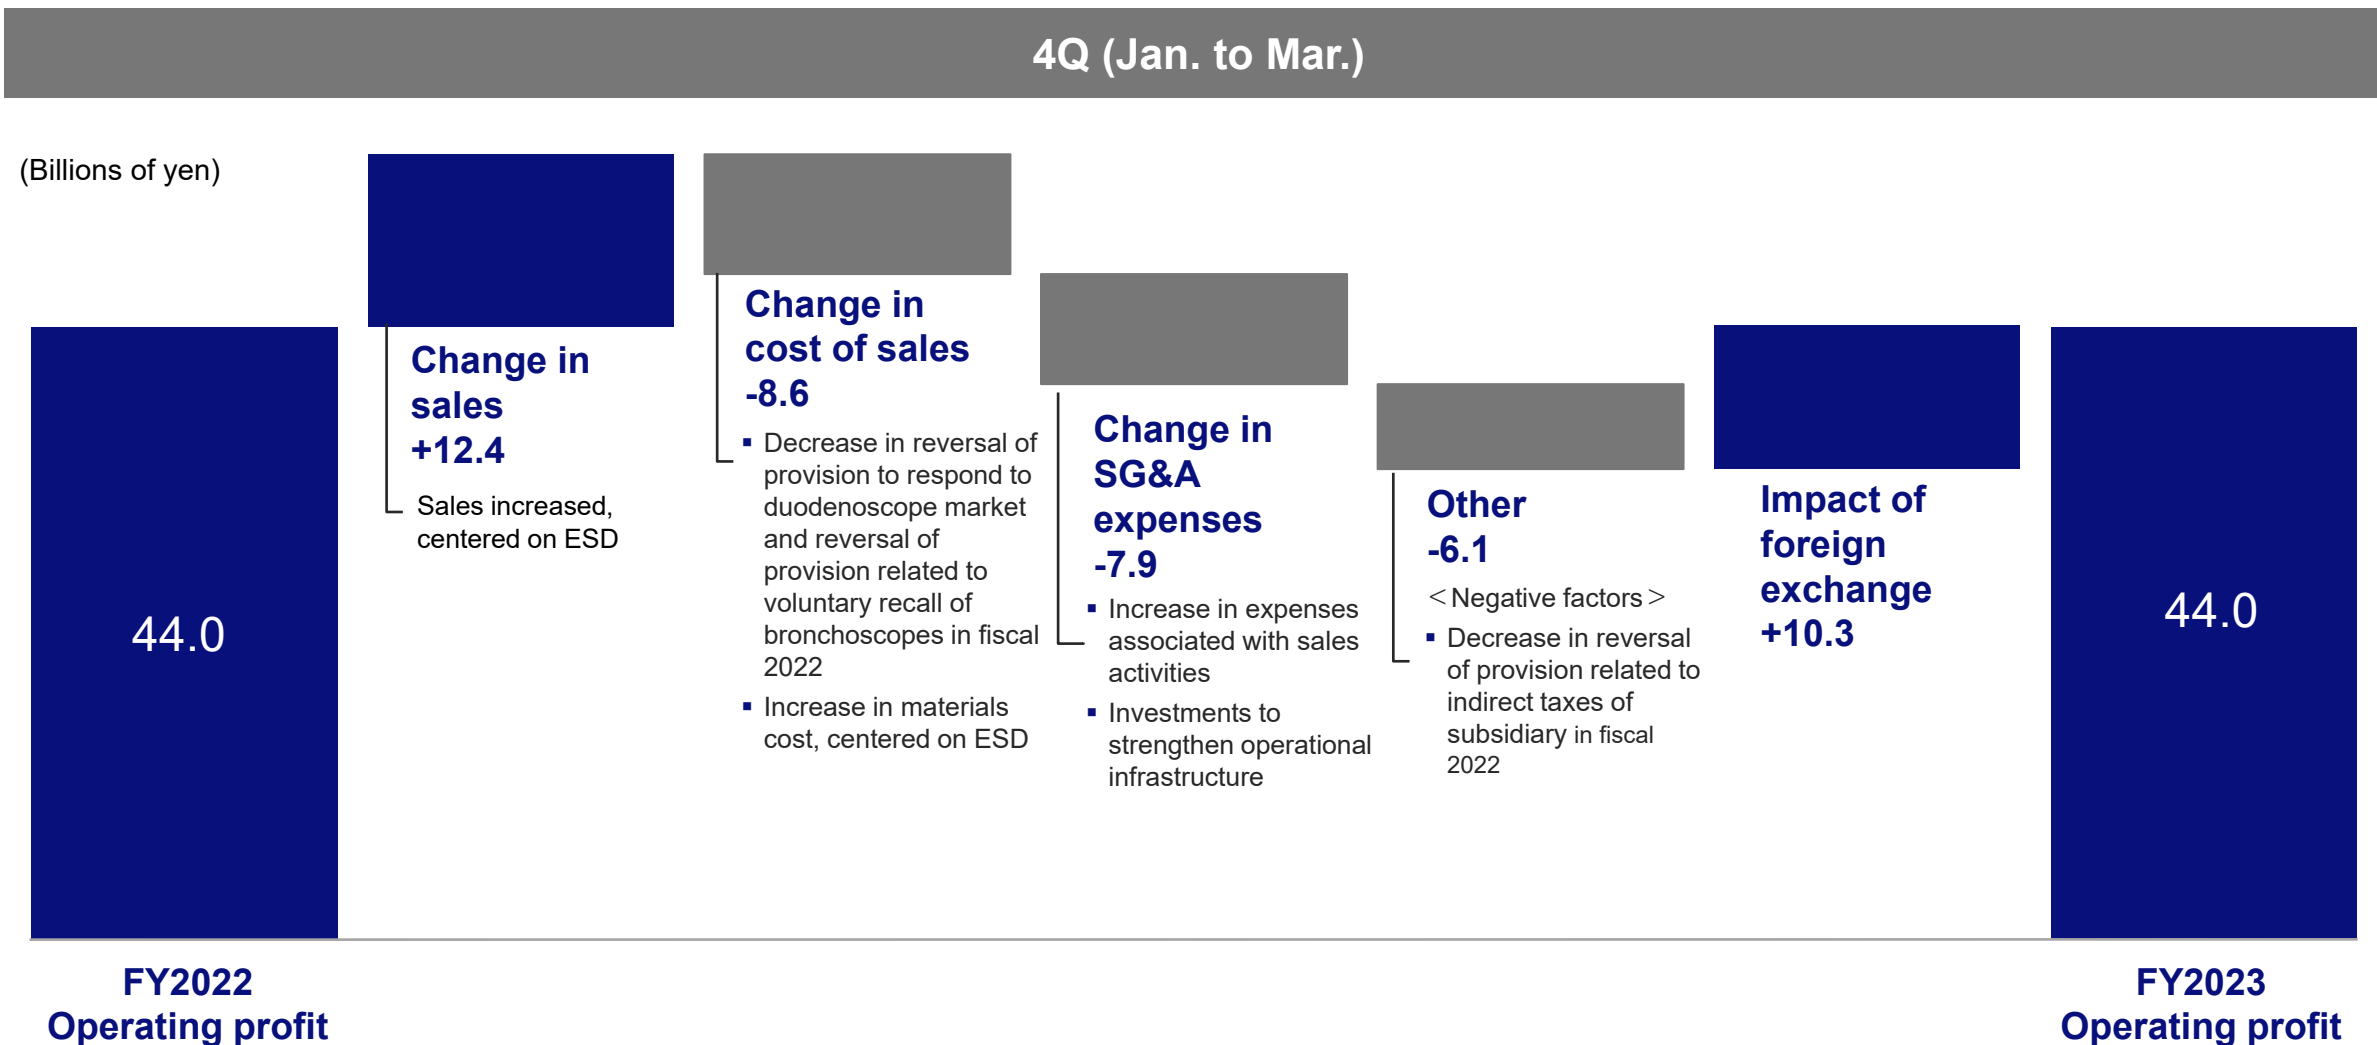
4Q (Jan. to Mar.)

(Billions of yen)

44.0

Change in sales +12.4

Sales increased, centered on ESD

Change in cost of sales -8.6

▪ Decrease in reversal of provision to respond to duodenoscope market and reversal of provision related to voluntary recall of bronchoscopes in fiscal 2022

▪ Increase in materials cost, centered on ESD

Change in SG&A expenses -7.9

▪ Increase in expenses associated with sales activities

▪ Investments to strengthen operational infrastructure

Other -6.1

＜Negative factors＞

▪ Decrease in reversal of provision related to indirect taxes of subsidiary in fiscal 2022

Impact of foreign exchange +10.3

44.0

FY2022 Operating profit

FY2023 Operating profit